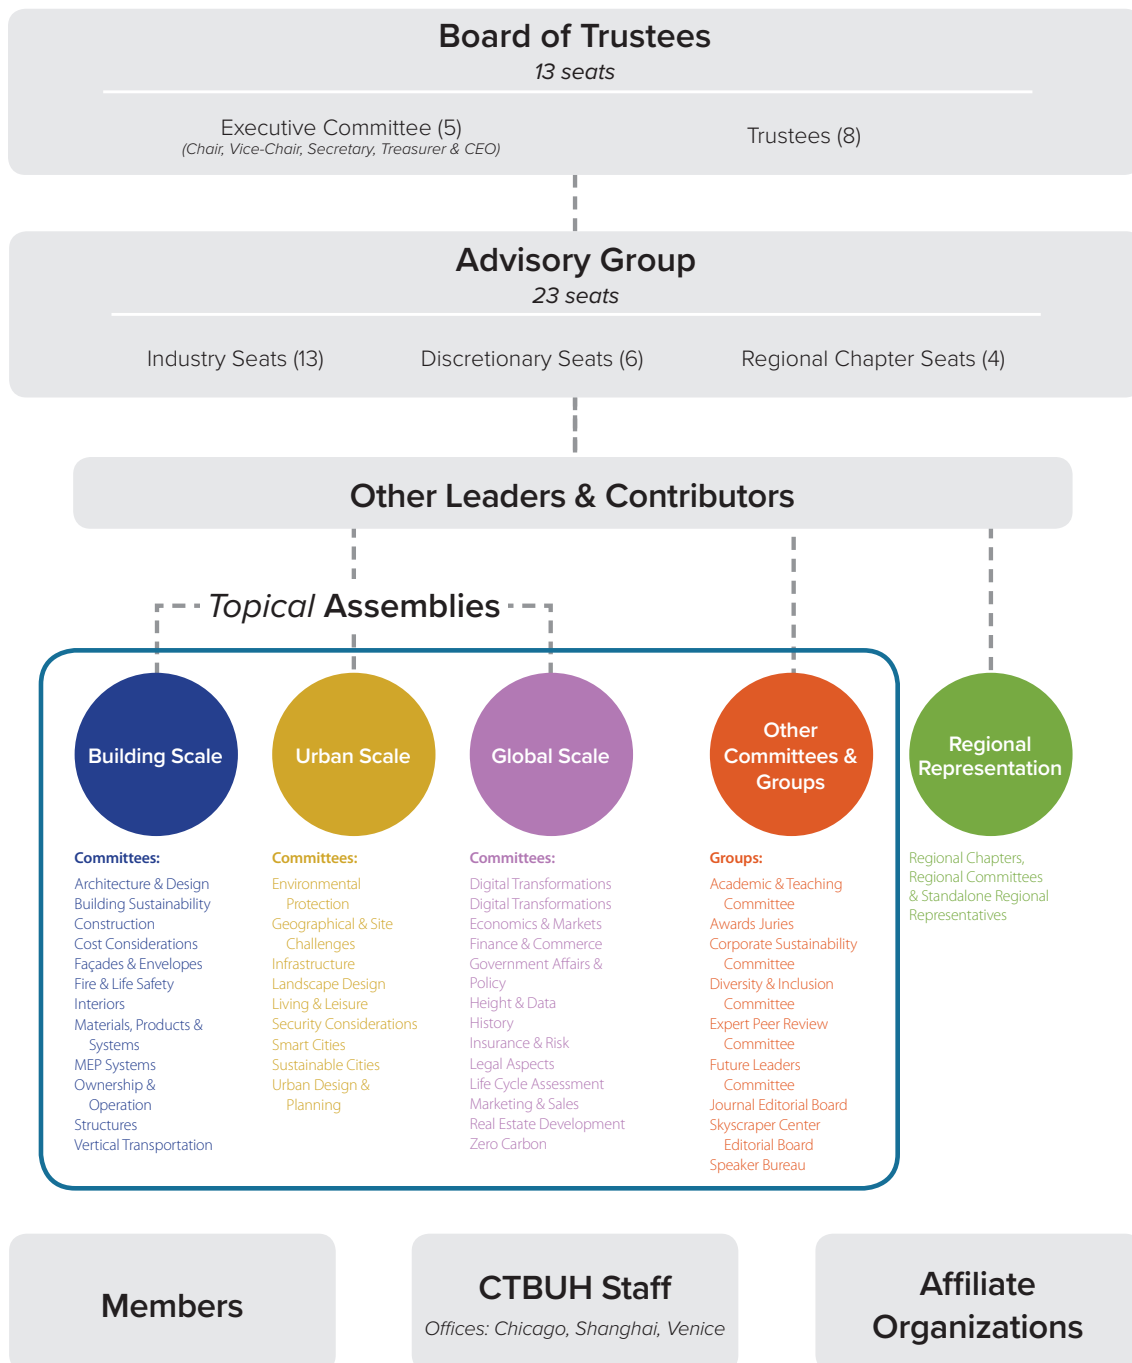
Board of Trustees
13 seats

Executive Committee (5)
(Chair, Vice-Chair, Secretary, Treasurer & CEO)

Trustees (8)

Advisory Group
23 seats

Industry Seats (13)

Discretionary Seats (6)

Regional Chapter Seats (4)

Other Leaders & Contributors

Topical Assemblies

Building Scale

Urban Scale

Global Scale

Other Committees & Groups

Regional Representation

Committees:
Architecture & Design
Building Sustainability
Construction
Cost Considerations
Façades & Envelopes
Fire & Life Safety
Interiors
Materials, Products & Systems
MEP Systems
Ownership & Operation
Structures
Vertical Transportation

Committees:
Environmental Protection
Geographical & Site Challenges
Infrastructure
Landscape Design
Living & Leisure
Security Considerations
Smart Cities
Sustainable Cities
Urban Design & Planning

Committees:
Digital Transformations
Digital Transformations
Economics & Markets
Finance & Commerce
Government Affairs & Policy
Height & Data
History
Insurance & Risk
Legal Aspects
Life Cycle Assessment
Marketing & Sales
Real Estate Development
Zero Carbon

Groups:
Academic & Teaching Committee
Awards Juries
Corporate Sustainability Committee
Diversity & Inclusion Committee
Expert Peer Review Committee
Future Leaders Committee
Journal Editorial Board
Skyscraper Center Editorial Board
Speaker Bureau

Regional Chapters, Regional Committees & Standalone Regional Representatives

Members

CTBUH Staff
Offices: Chicago, Shanghai, Venice

Affiliate Organizations